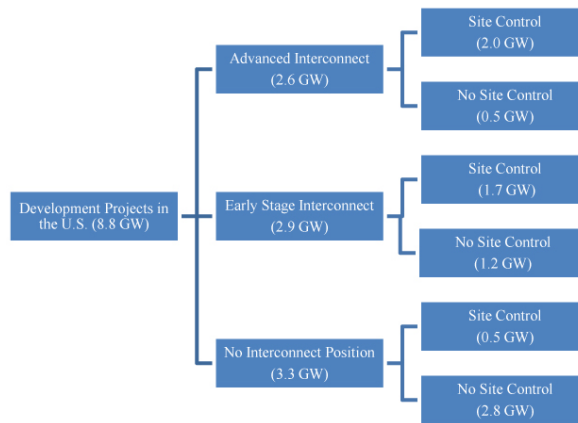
Development Projects in the U.S. (8.8 GW)

Advanced Interconnect (2.6 GW)

Site Control (2.0 GW)

No Site Control (0.5 GW)

Early Stage Interconnect (2.9 GW)

Site Control (1.7 GW)

No Site Control (1.2 GW)

No Interconnect Position (3.3 GW)

Site Control (0.5 GW)

No Site Control (2.8 GW)